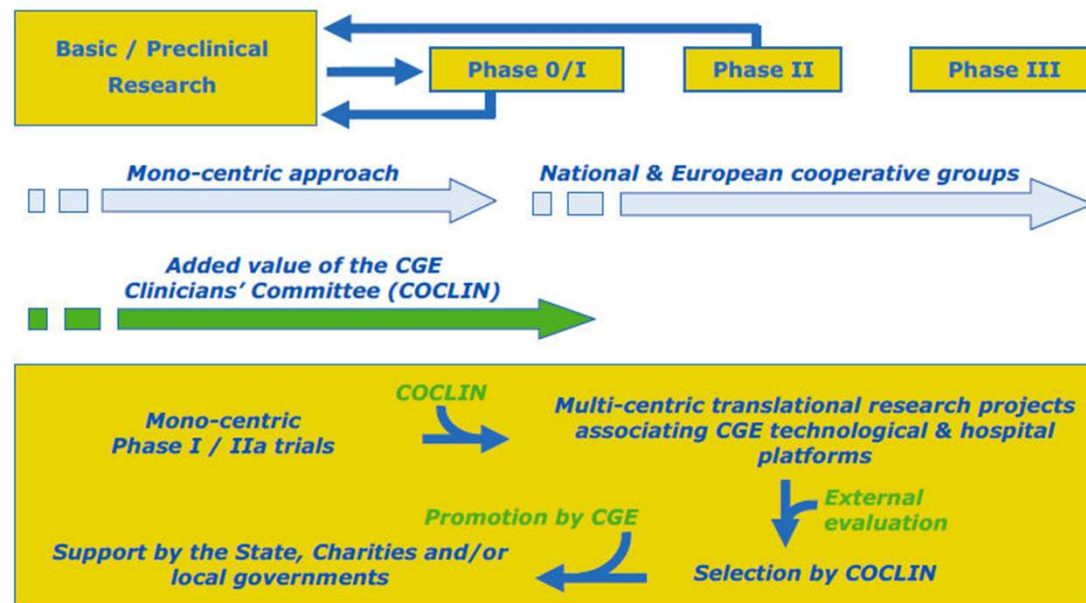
Basic / Preclinical Research

Phase 0/I

Phase II

Phase III

Mono-centric approach

National & European cooperative groups

Added value of the CGE Clinicians' Committee (COCLIN)

Mono-centric Phase I / IIa trials

COCLIN

Multi-centric translational research projects associating CGE technological & hospital platforms

External evaluation

Promotion by CGE

Support by the State, Charities and/or local governments

Selection by COCLIN